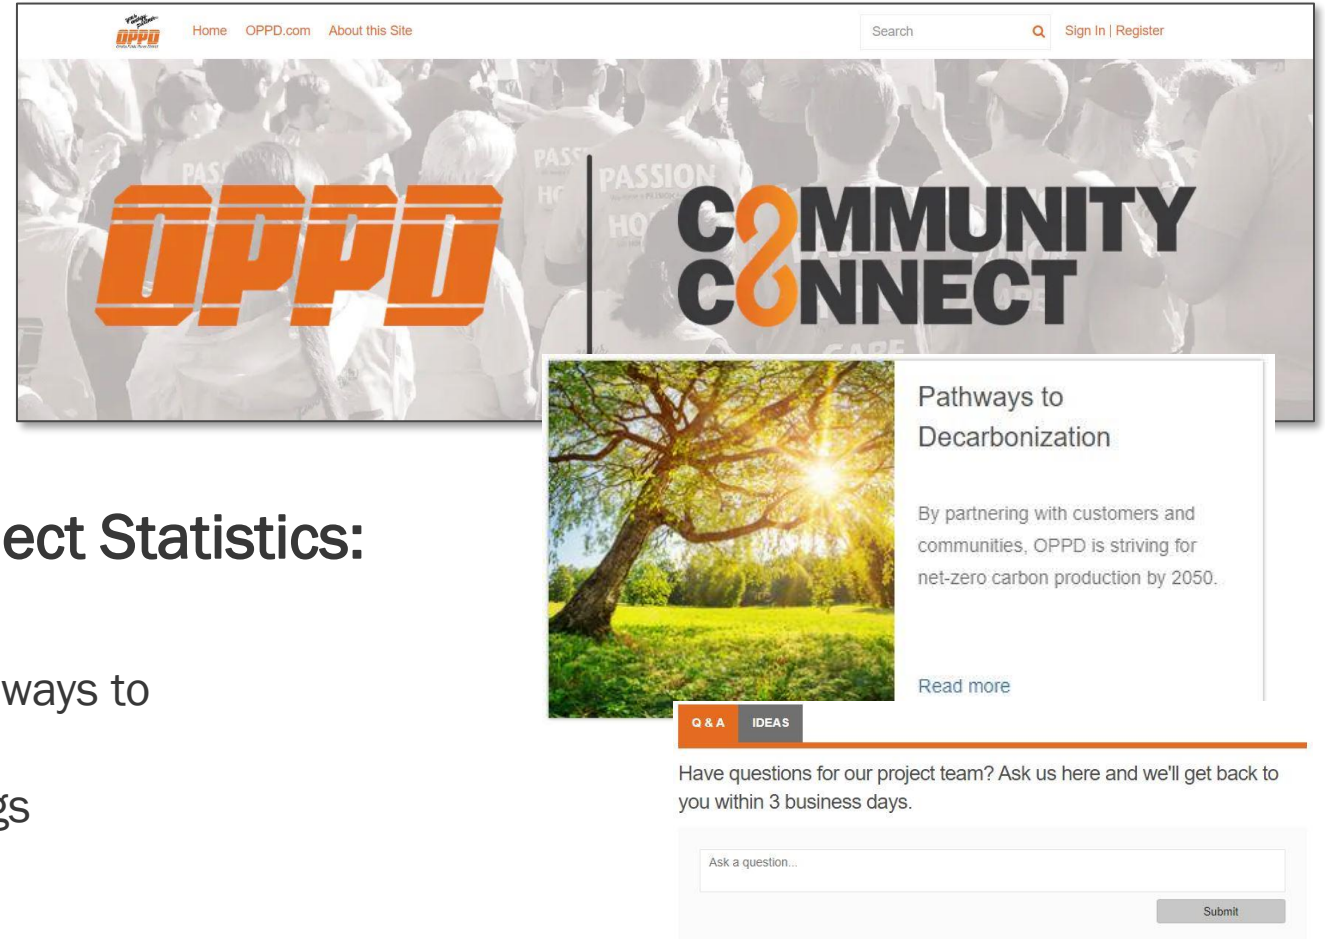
OPPD

Home OPPD.com About this Site

Search

Sign In | Register

OPPD

COMMUNITY CONNECT

PASSION

ect Statistics:

ways to

gs

Pathways to Decarbonization

By partnering with customers and communities, OPPD is striving for net-zero carbon production by 2050.

Read more

Q & A IDEAS

Have questions for our project team? Ask us here and we'll get back to you within 3 business days.

Ask a question...

Submit